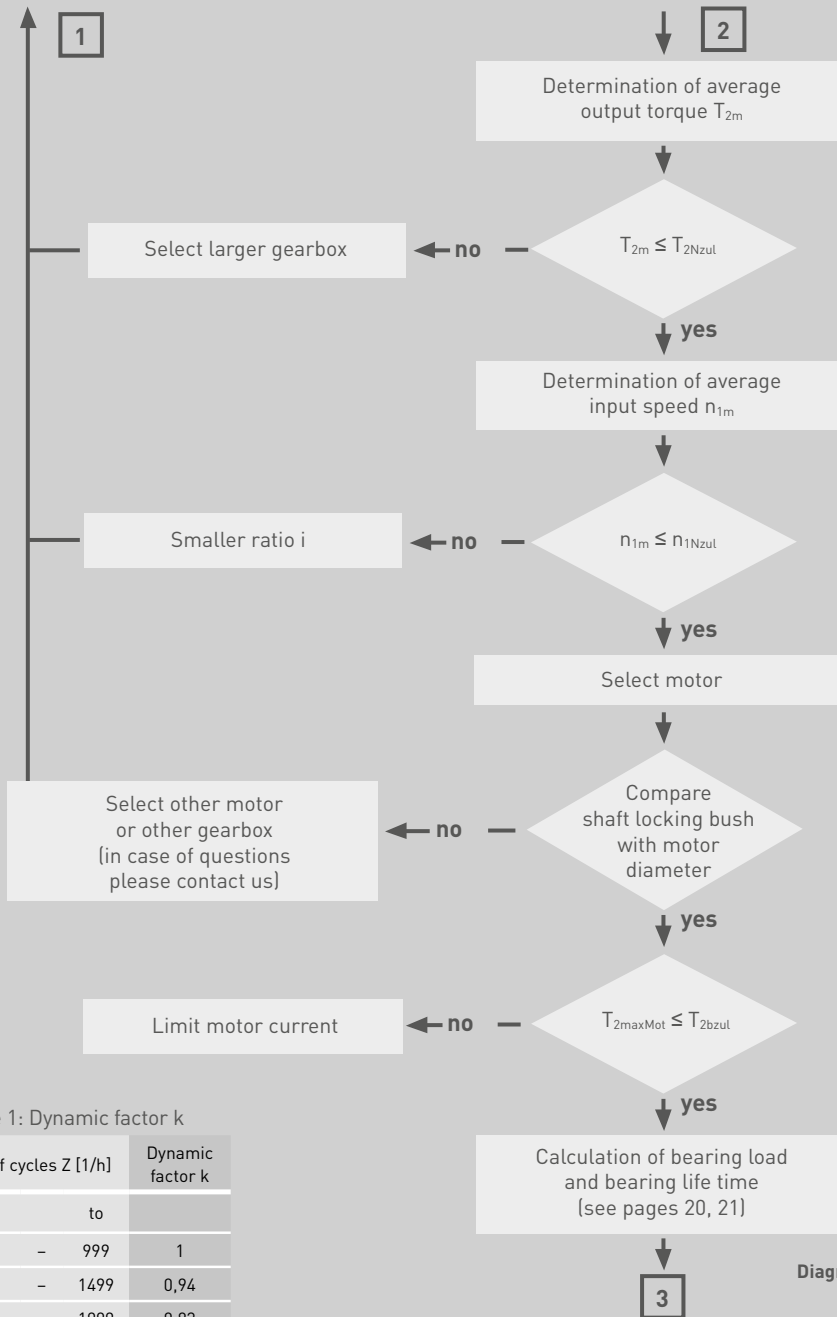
1

2

Determination of average output torque $T_{2m}$

Select larger gearbox

no

$T_{2m} \leq T_{2Nzul}$

yes

Determination of average input speed $n_{1m}$

Smaller ratio i

no

$n_{1m} \leq n_{1Nzul}$

yes

Select motor

Select other motor or other gearbox (in case of questions please contact us)

no

Compare shaft locking bush with motor diameter

yes

Limit motor current

no

$T_{2maxMot} \leq T_{2bzul}$

yes

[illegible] 1: Dynamic factor k

| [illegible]f cycles Z [1/h] | | | Dynamic factor k |
|---|---|---|---|
| | | to | |
| | – | 999 | 1 |
| | – | 1499 | 0,94 |
| | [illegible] | 1999 | 0,92 |

Calculation of bearing load and bearing life time (see pages 20, 21)

3

Diag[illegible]